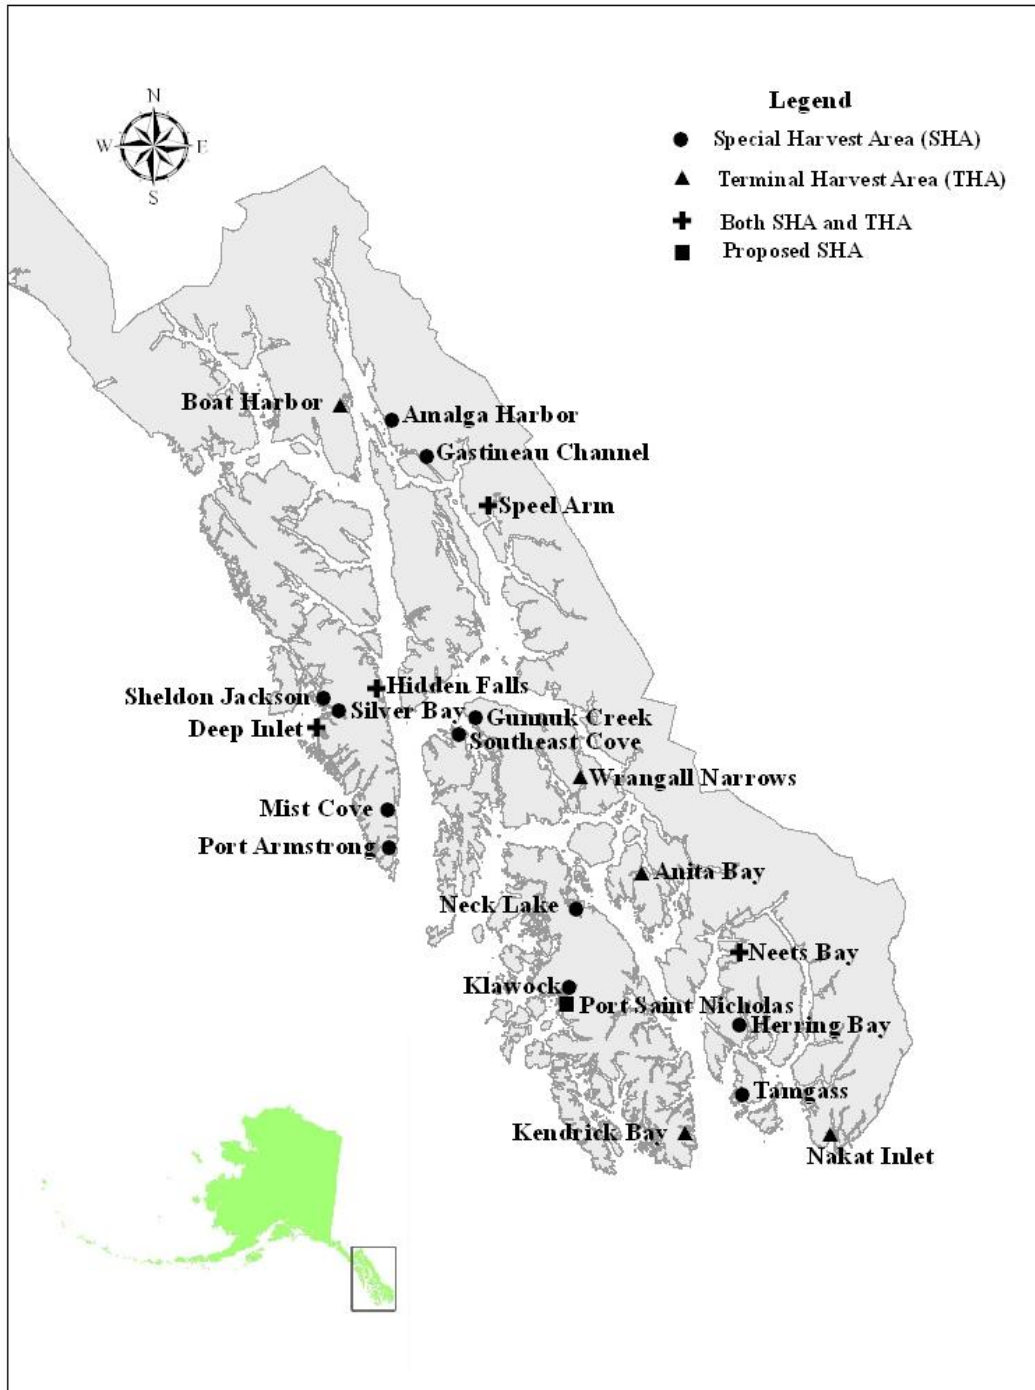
N
W
E
S

Legend
Special Harvest Area (SHA)
Terminal Harvest Area (THA)
Both SHA and THA
Proposed SHA

Boat Harbor
Amalga Harbor
Gastineau Channel
Speel Arm
Hidden Falls
Sheldon Jackson
Silver Bay
Deep Inlet
Gunnuk Creek
Southeast Cove
Wrangall Narrows
Mist Cove
Port Armstrong
Anita Bay
Neck Lake
Neets Bay
Klawock
Port Saint Nicholas
Herring Bay
Tamgass
Kendrick Bay
Nakat Inlet